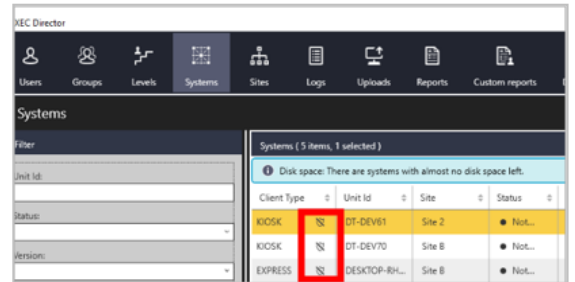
XEC Director

Users Groups Levels Systems Sites Logs Uploads Reports Custom reports

Systems

Filter

Unit Id:

Status:

Version:

Systems ( 5 items, 1 selected )

Disk space: There are systems with almost no disk space left.

| Client Type | | Unit Id | Site | Status |
|---|---|---|---|---|
| KIOSK | | DT-DEV61 | Site 2 | ● Not... |
| KIOSK | | DT-DEV70 | Site B | ● Not... |
| EXPRESS | | DESKTOP-RH... | Site B | ● Not... |